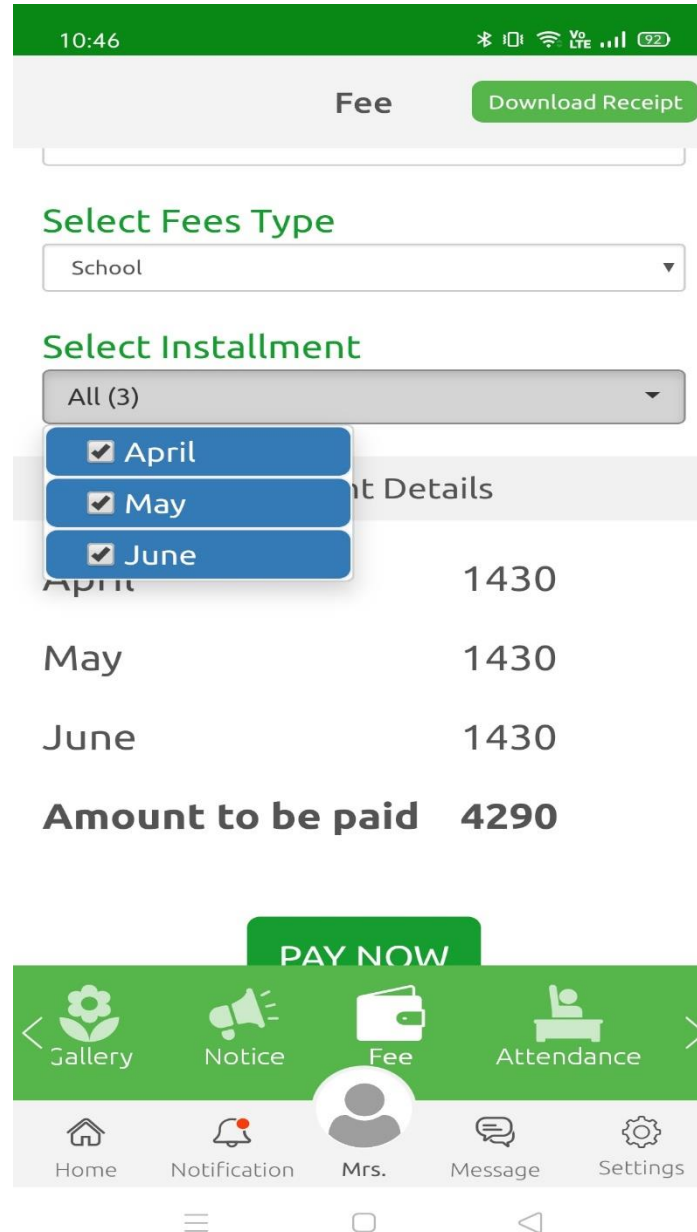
10:46

92

Fee

Download Receipt

Select Fees Type

School

Select Installment

All (3)

April

May

June

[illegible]t Details

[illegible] 1430

May 1430

June 1430

**Amount to be paid 4290**

PAY NOW

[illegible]allery

Notice

Fee

Attendance

Home

Notification

Mrs.

Message

Settings